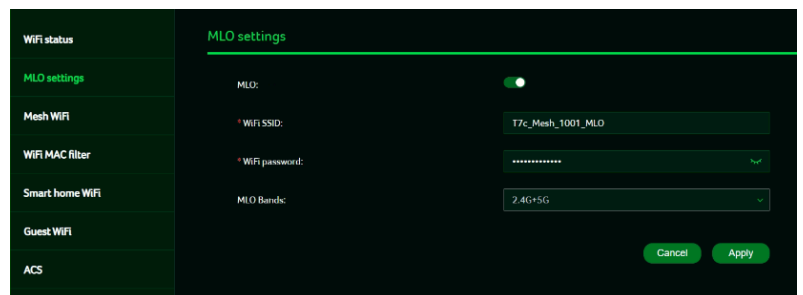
WiFi status
MLO settings
Mesh WiFi
WiFi MAC filter
Smart home WiFi
Guest WiFi
ACS

MLO settings

MLO:

* WiFi SSID: T7c_Mesh_1001_MLO

* WiFi password: ••••••••••••••

MLO Bands: 2.4G+5G

Cancel
Apply